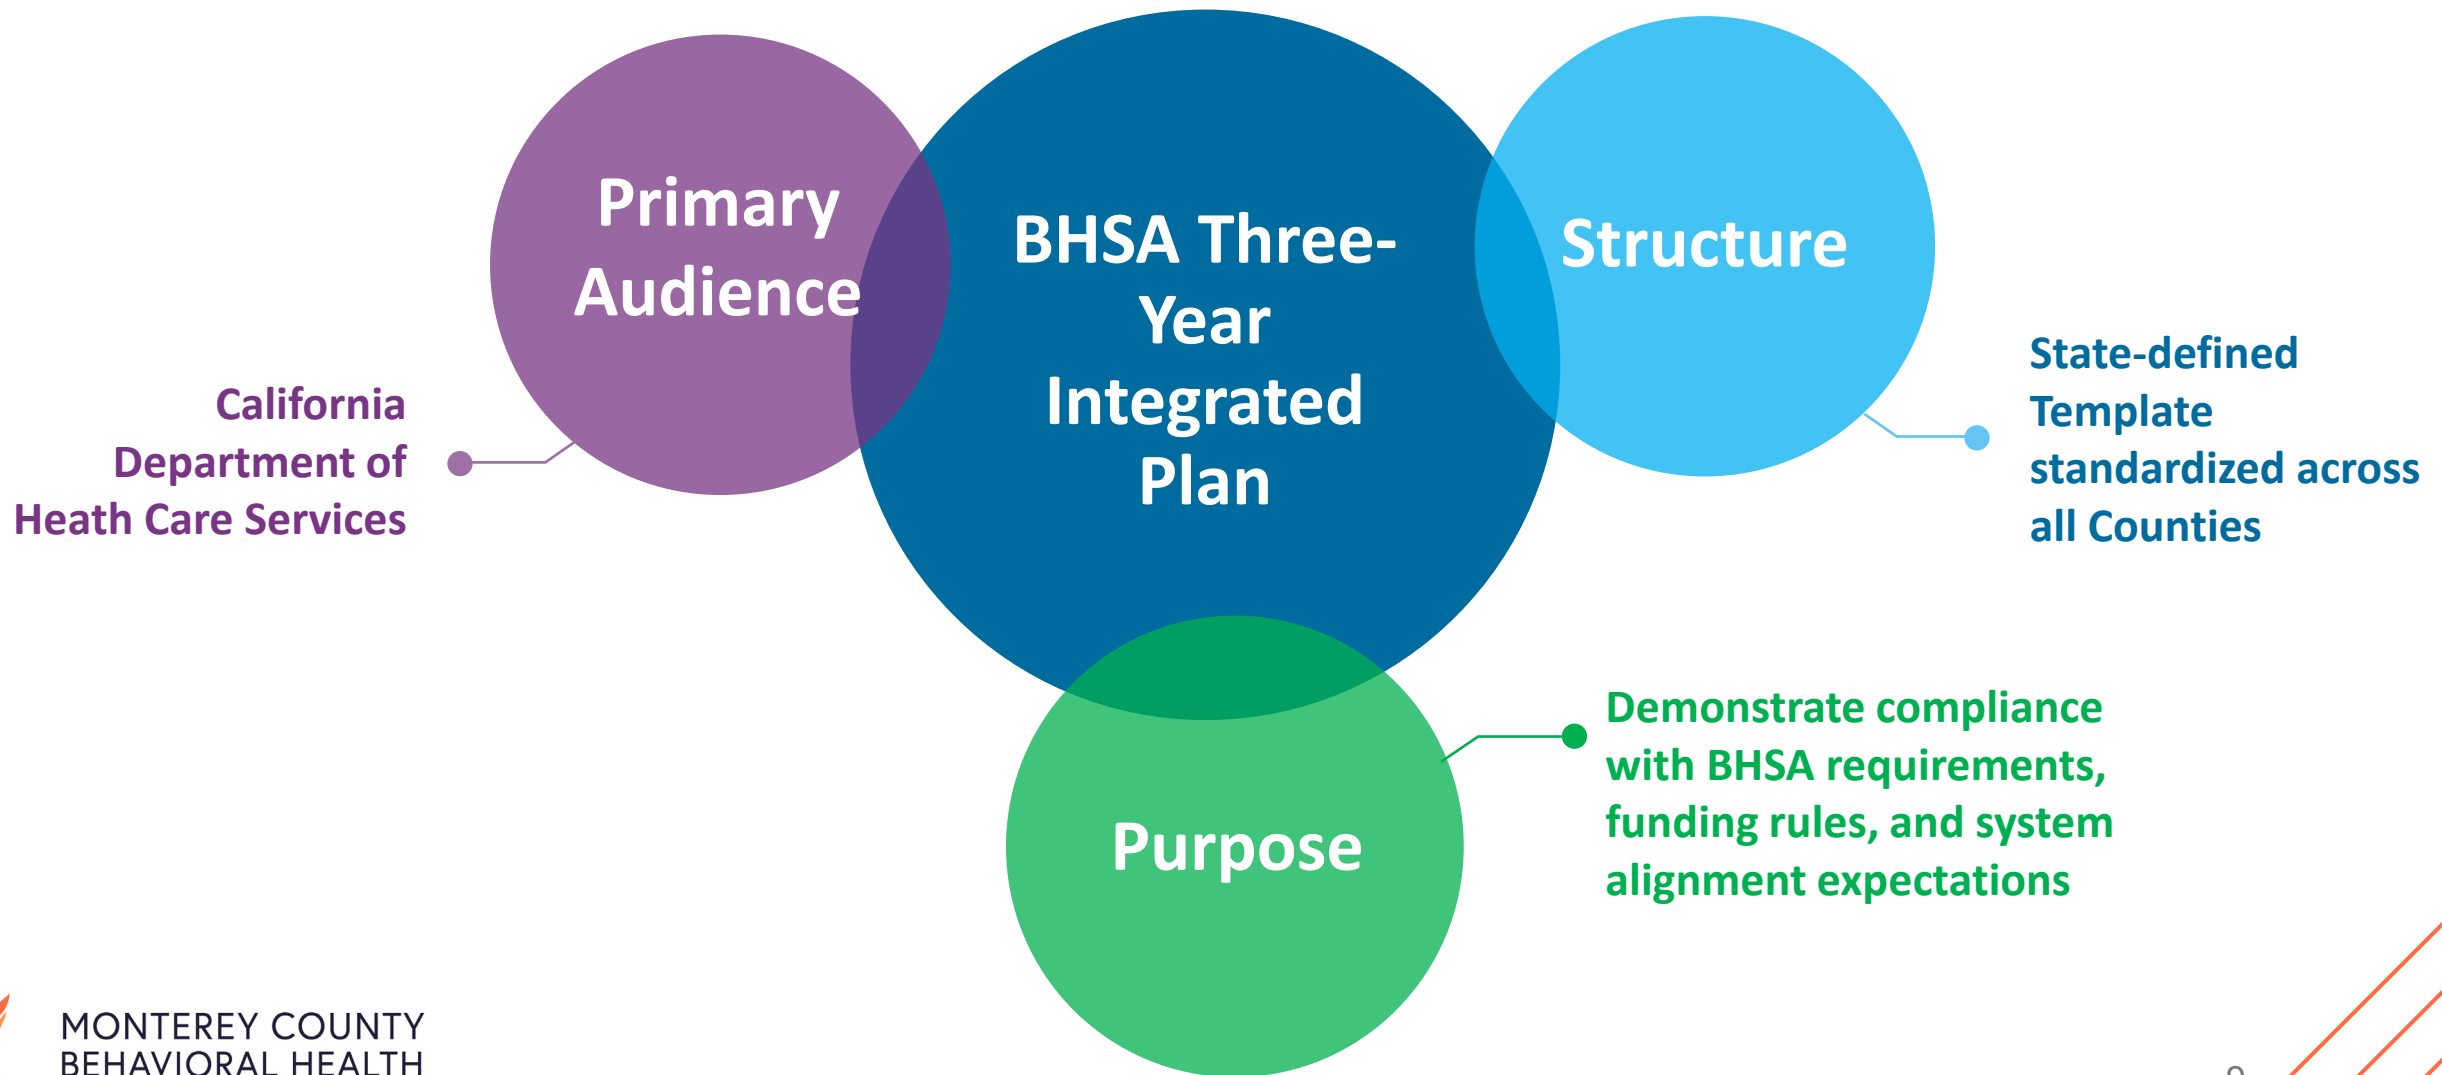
Primary Audience

BHSA Three-Year Integrated Plan

Structure

California Department of Heath Care Services

State-defined Template standardized across all Counties

Purpose

Demonstrate compliance with BHSA requirements, funding rules, and system alignment expectations

MONTEREY COUNTY
BEHAVIORAL HEALTH

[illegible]